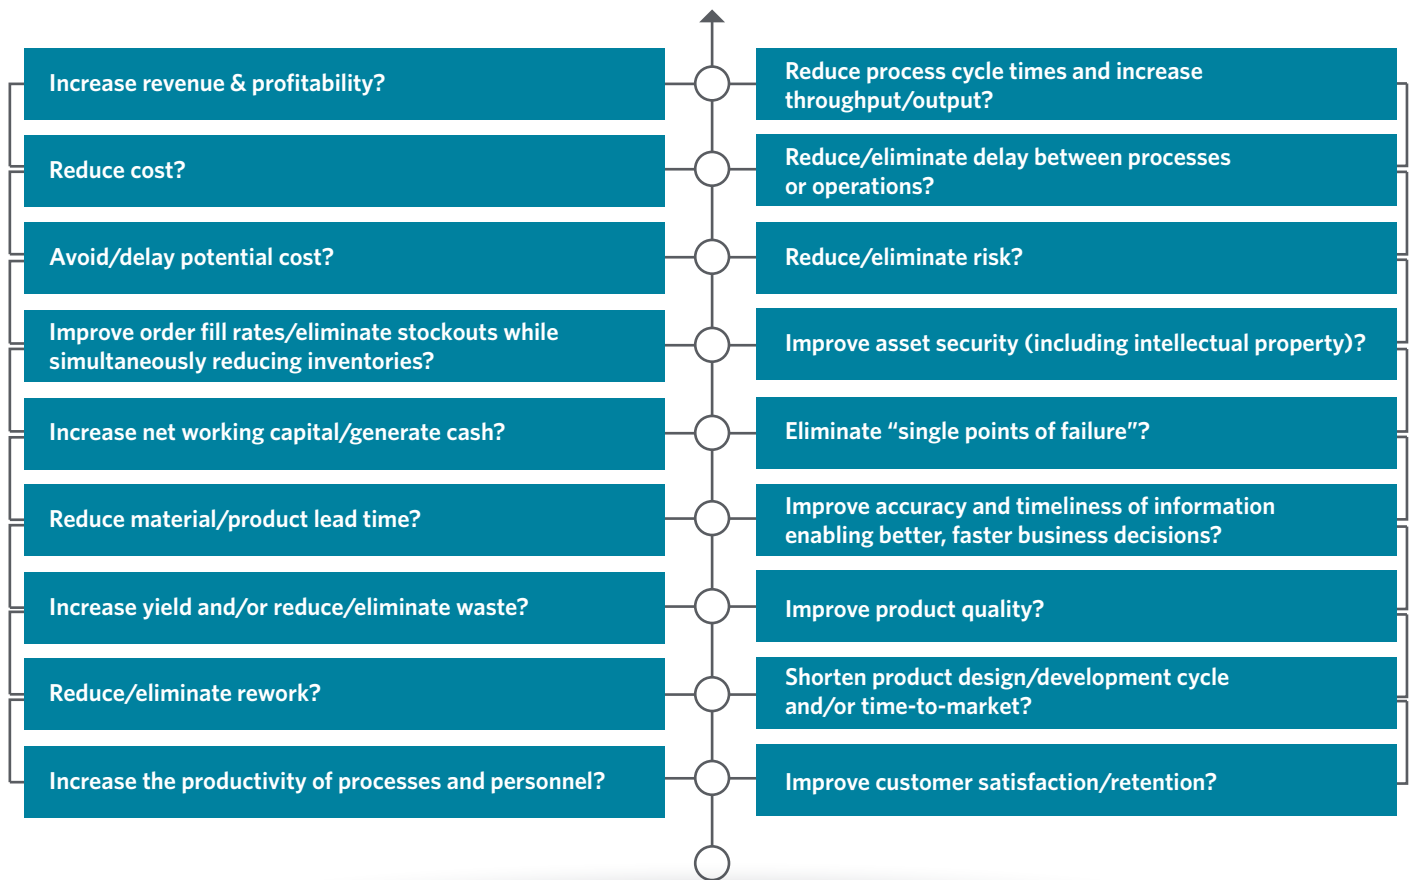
Increase revenue & profitability?

Reduce cost?

Avoid/delay potential cost?

Improve order fill rates/eliminate stockouts while simultaneously reducing inventories?

Increase net working capital/generate cash?

Reduce material/product lead time?

Increase yield and/or reduce/eliminate waste?

Reduce/eliminate rework?

Increase the productivity of processes and personnel?

Reduce process cycle times and increase throughput/output?

Reduce/eliminate delay between processes or operations?

Reduce/eliminate risk?

Improve asset security (including intellectual property)?

Eliminate "single points of failure"?

Improve accuracy and timeliness of information enabling better, faster business decisions?

Improve product quality?

Shorten product design/development cycle and/or time-to-market?

Improve customer satisfaction/retention?